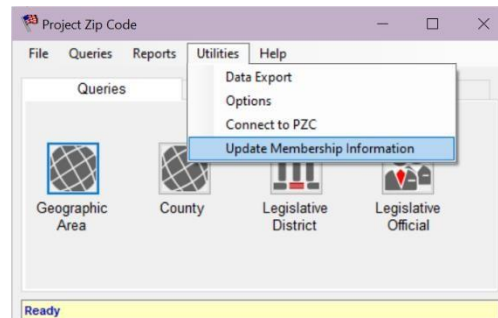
Project Zip Code

File Queries Reports Utilities Help

Queries

Data Export
Options
Connect to PZC
Update Membership Information

Geographic Area

County

Legislative District

Legislative Official

Ready